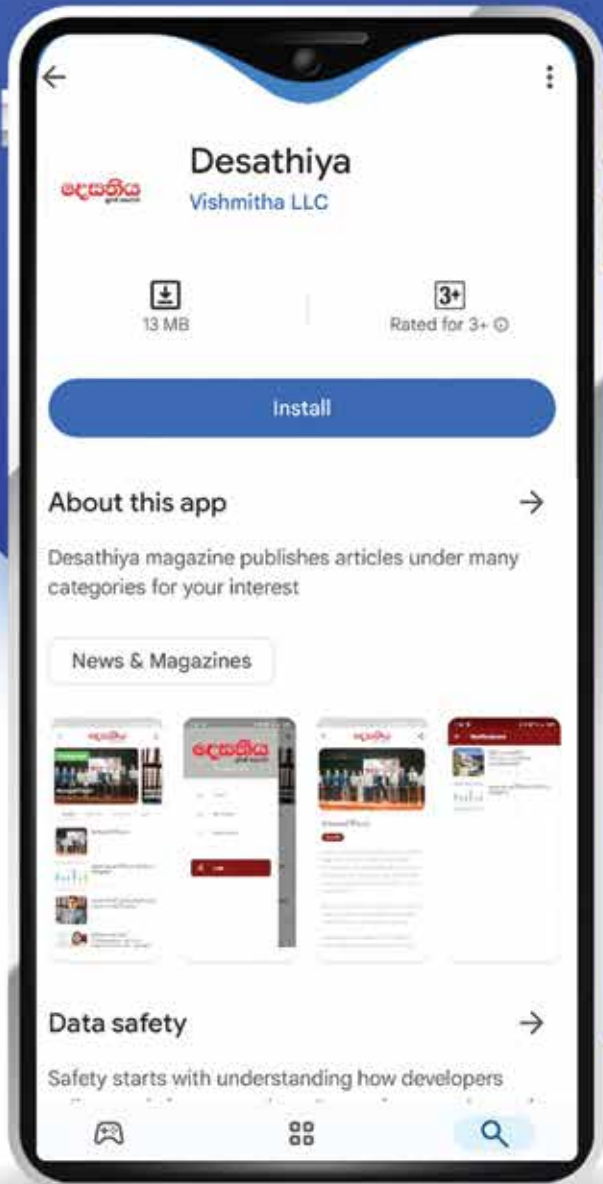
දෙසතිය

Desathiya

Vishmitha LLC

13 MB

3+

Rated for 3+

Install

About this app

Desathiya magazine publishes articles under many categories for your interest

News & Magazines

දෙසතිය

දෙසතිය

දෙසතිය

Data safety

Safety starts with understanding how developers